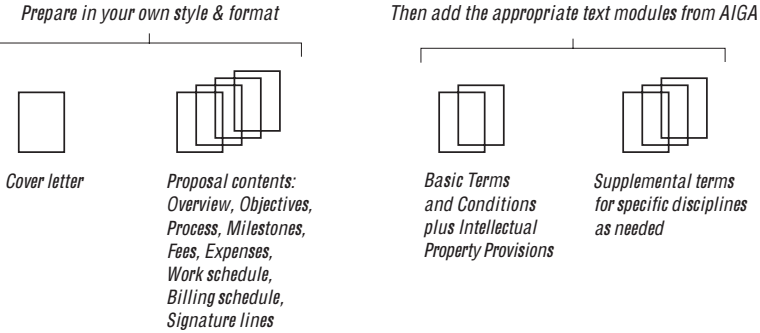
Prepare in your own style & format

Cover letter

Proposal contents: Overview, Objectives, Process, Milestones, Fees, Expenses, Work schedule, Billing schedule, Signature lines

Then add the appropriate text modules from AIGA

Basic Terms and Conditions plus Intellectual Property Provisions

Supplemental terms for specific disciplines as needed